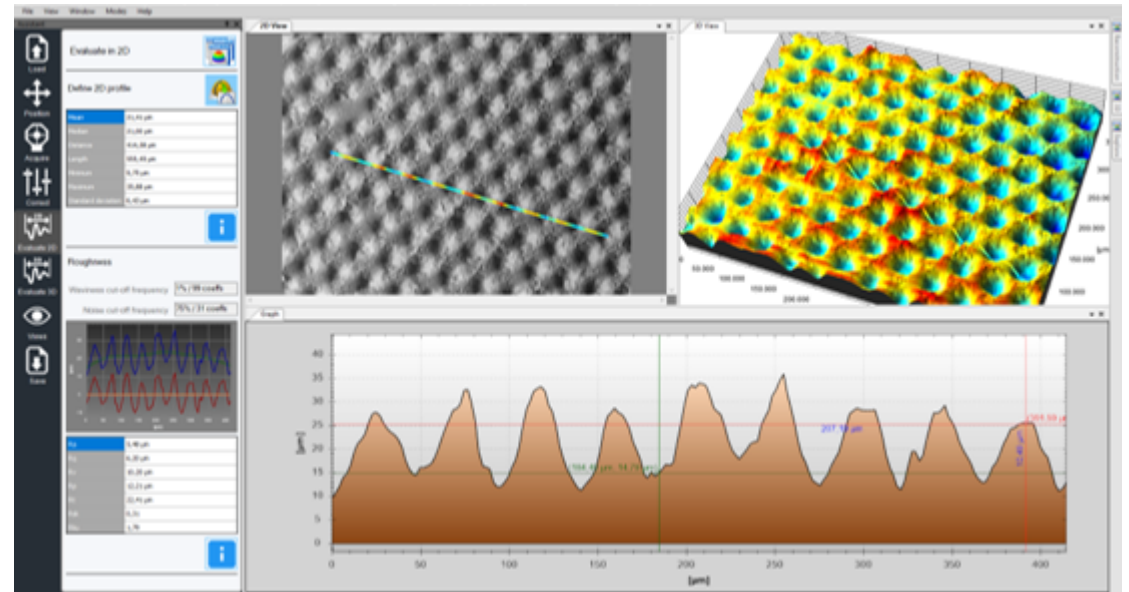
File View Window Modes Help

Load
Position
Acquire
Correct
Evaluate 2D
Evaluate 3D
Views
Save

Evaluate in 2D

Define 2D profile

| Mean | 20,45 µm |
|---|---|
| Median | 20,88 µm |
| Distance | 416,86 µm |
| Length | 568,48 µm |
| Minimum | 6,79 µm |
| Maximum | 35,88 µm |
| Standard deviation | 6,40 µm |

Roughness

Waviness cut-off frequency 1% / 98 coeffs
Noise cut-off frequency 75% / 31 coeffs

| Ra | 5,46 µm |
|---|---|
| Rq | 6,30 µm |
| Rp | 10,28 µm |
| Rv | 12,23 µm |
| Rz | 22,46 µm |
| Rsk | 0,2x |
| Rku | 1,9x |

2D View

3D View

50.000
100.000
150.000
200.000
250.000
300.000
200.000
150.000
100.000
[µm]

Graph

[µm]
40
35
30
25
20
15
10
5
0
0 50 100 150 200 250 300 350 400
[µm]

184.40 µm; 14.70 µm
207.16 µm
391.59 µm
10.40 µm